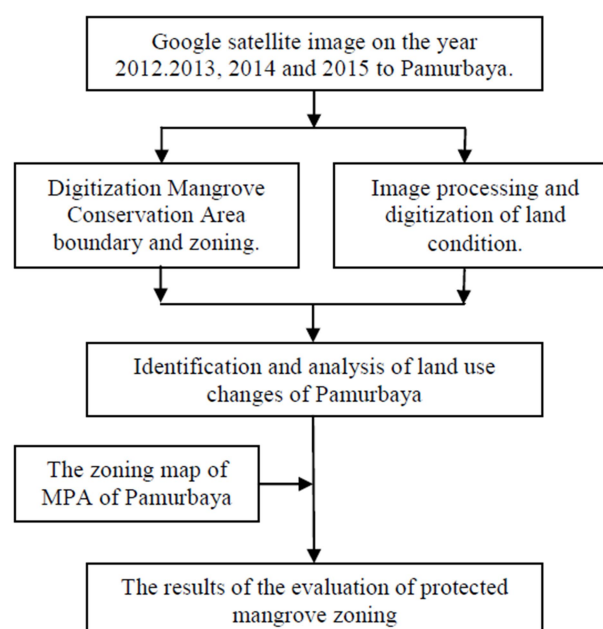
Google satellite image on the year 2012.2013, 2014 and 2015 to Pamurbaya.

Digitization Mangrove Conservation Area boundary and zoning.

Image processing and digitization of land condition.

Identification and analysis of land use changes of Pamurbaya

The zoning map of MPA of Pamurbaya

The results of the evaluation of protected mangrove zoning